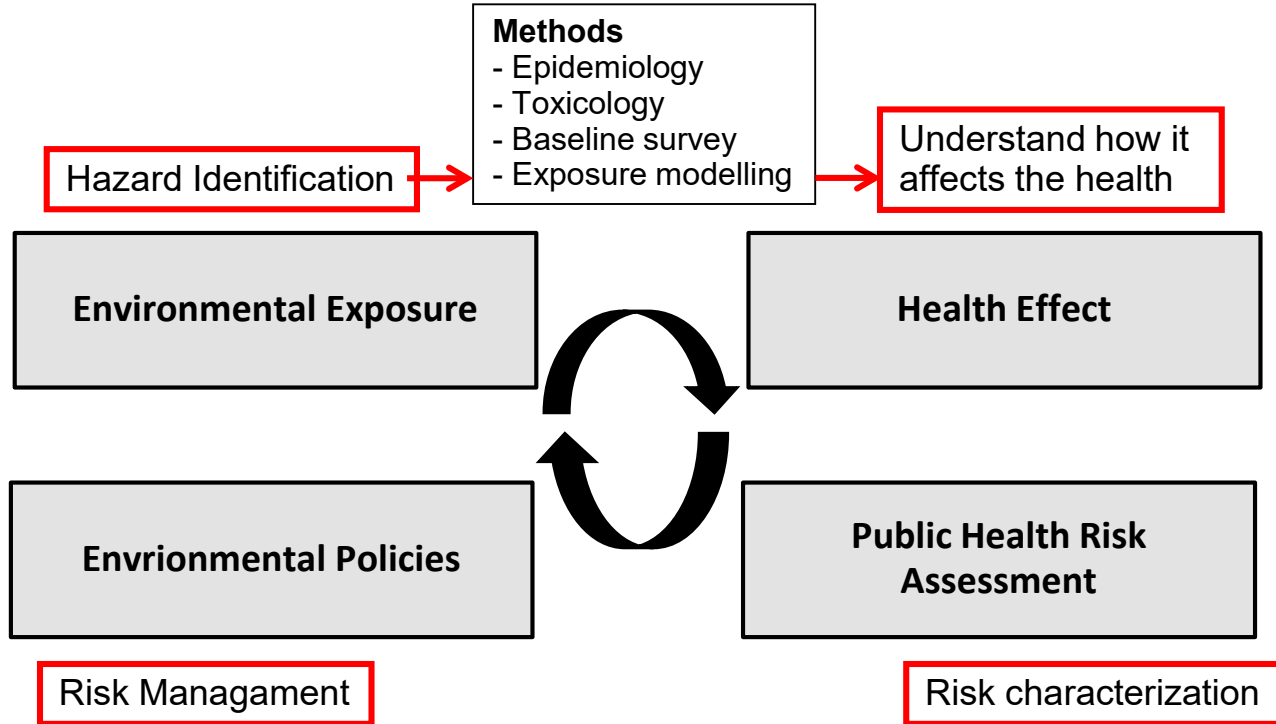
Methods
- Epidemiology
- Toxicology
- Baseline survey
- Exposure modelling

Hazard Identification

Understand how it affects the health

Environmental Exposure

Health Effect

Envrionmental Policies

Public Health Risk Assessment

Risk Managament

Risk characterization